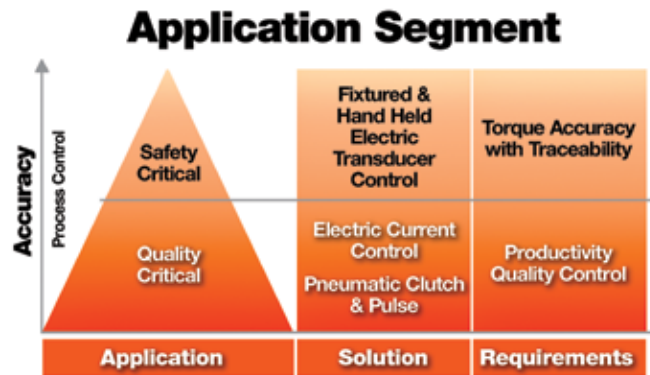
Application Segment

Accuracy

Process Control

Safety Critical

Quality Critical

Fixtured & Hand Held Electric Transducer Control

Torque Accuracy with Traceability

Electric Current Control

Pneumatic Clutch & Pulse

Productivity Quality Control

Application

Solution

Requirements